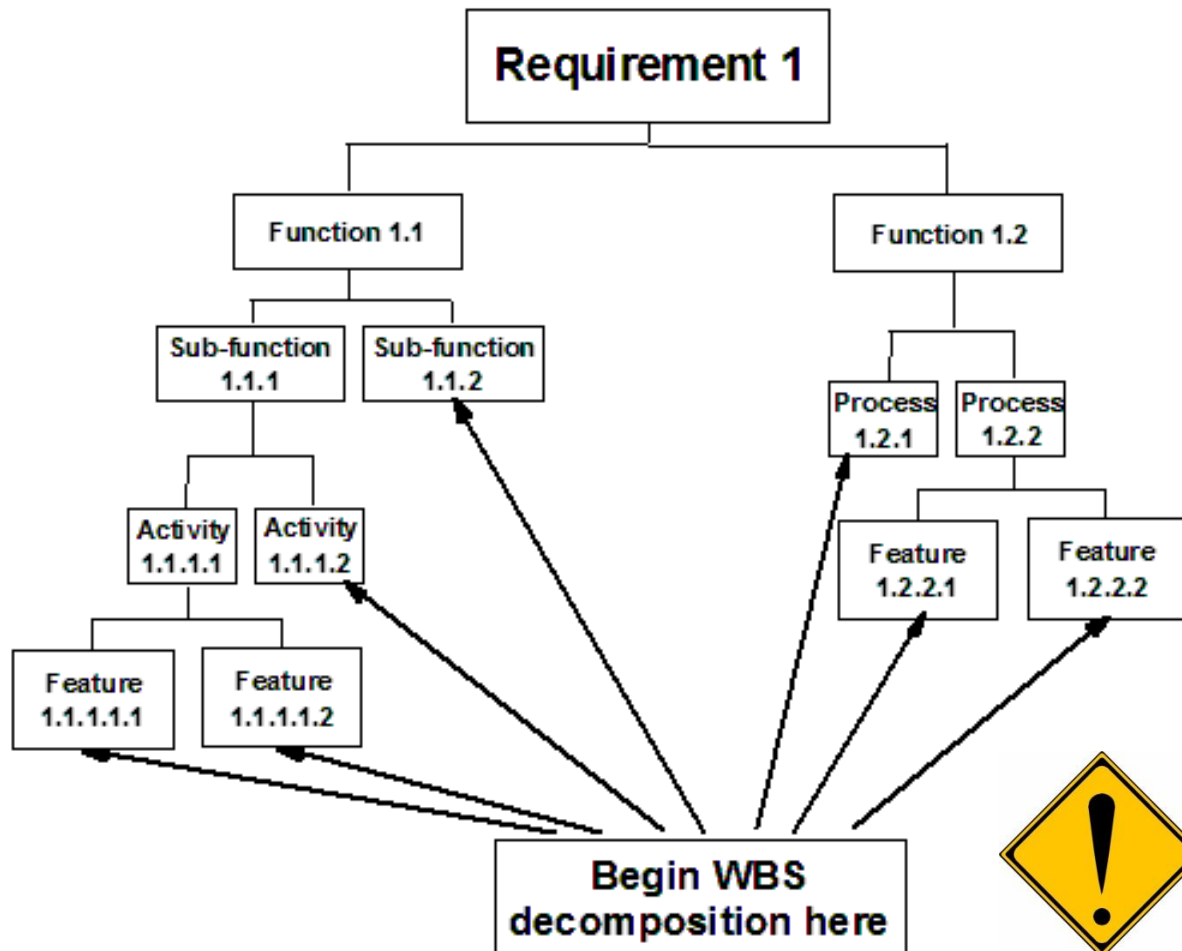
Requirement 1

Function 1.1

Function 1.2

Sub-function 1.1.1

Sub-function 1.1.2

Process 1.2.1

Process 1.2.2

Activity 1.1.1.1

Activity 1.1.1.2

Feature 1.2.2.1

Feature 1.2.2.2

Feature 1.1.1.1.1

Feature 1.1.1.1.2

Begin WBS decomposition here